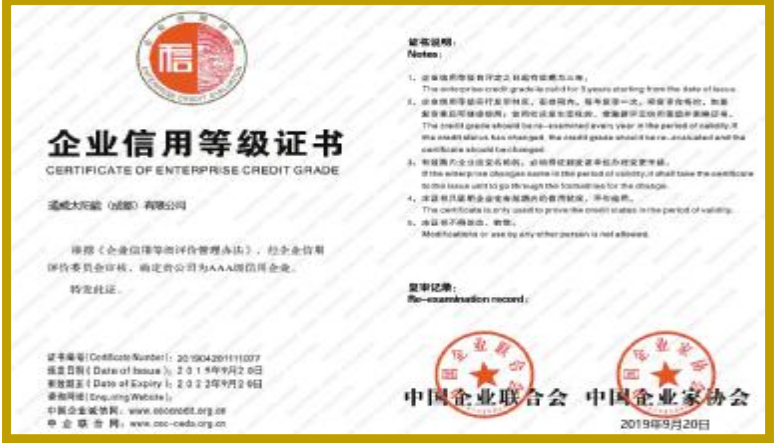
企业信用等级证书
CERTIFICATE OF ENTERPRISE CREDIT GRADE

通威太阳能（成都）有限公司

根据《企业信用等级评价管理办法》，经企业信用评价委员会审核，确定贵公司为AAA级信用企业。

特发此证。

证书编号（Certificate Number）：201904201111077
颁发日期（Date of Issue）：2019年9月20日
有效期至（Date of Expiry）：2022年9月20日
查询网址（Enquiring Website）：
中国企业诚信网：www.cecredit.org.cn
中企联合网：www.cec-ceda.org.cn

证书说明：
Notes：

1、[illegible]
The enterprise credit grade is valid for 3 years starting from the date of issue.
2、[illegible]
The credit grade should be re-examined every year in the period of validity. If the credit status has changed, the credit grade should be re-evaluated and the certificate should be changed.
3、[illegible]
If the enterprise changes name in the period of validity, it shall take the certificate to the issue unit to go through the formalities for the change.
4、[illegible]
The certificate is only used to prove the credit status in the period of validity.
5、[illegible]
Modifications or use by any other person is not allowed.

复审记录：
Re-examination record：

中国企业联合会　中国企业家协会
2019年9月20日